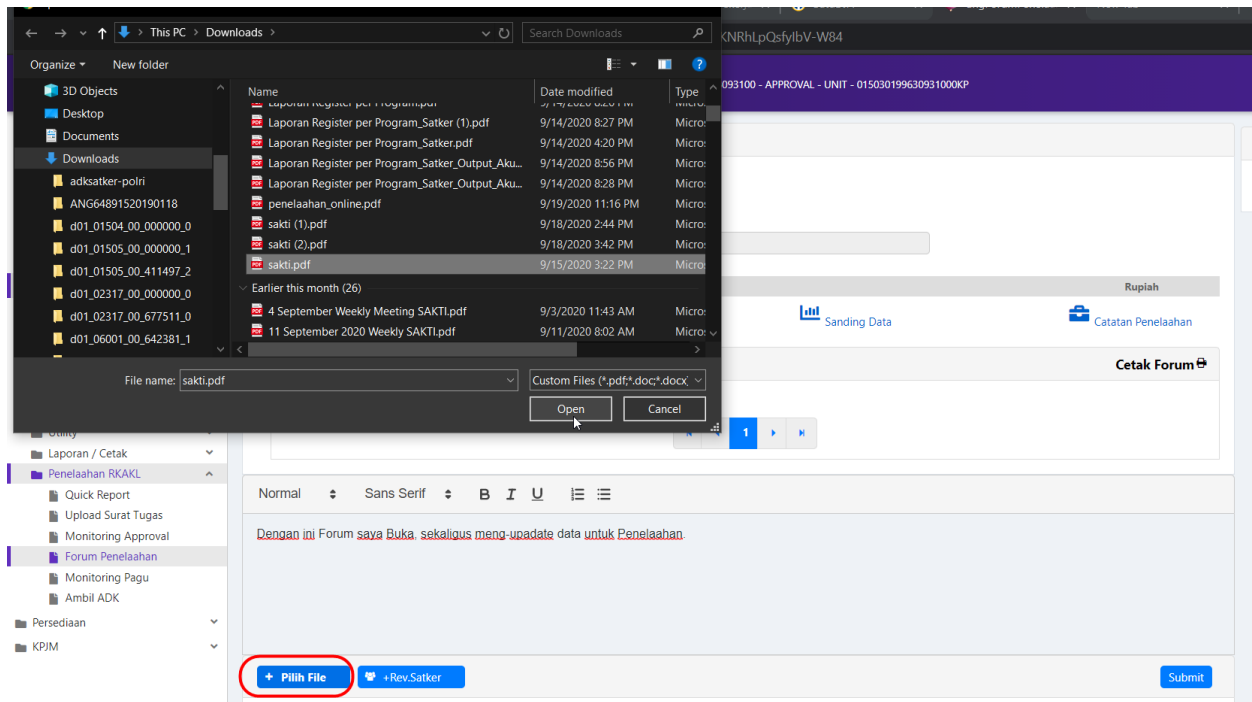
This PC > Downloads >
Search Downloads
KNRhLpQsfylbV-W84
Organize ▾ New folder
3D Objects
Desktop
Documents
Downloads
adksatker-polri
ANG64891520190118
d01_01504_00_000000_0
d01_01505_00_000000_1
d01_01505_00_411497_2
d01_02317_00_000000_0
d01_02317_00_677511_0
d01_06001_00_642381_1

| Name | Date modified | Type |
|---|---|---|
| Laporan Register per Program.pdf | 9/14/2020 8:20 PM | Micro |
| Laporan Register per Program_Satker (1).pdf | 9/14/2020 8:27 PM | Micro |
| Laporan Register per Program_Satker.pdf | 9/14/2020 4:20 PM | Micro |
| Laporan Register per Program_Satker_Output_Aku... | 9/14/2020 8:56 PM | Micro |
| Laporan Register per Program_Satker_Output_Aku... | 9/14/2020 8:28 PM | Micro |
| penelaahan_online.pdf | 9/19/2020 11:16 PM | Micro |
| sakti (1).pdf | 9/18/2020 2:44 PM | Micro |
| sakti (2).pdf | 9/18/2020 3:42 PM | Micro |
| sakti.pdf | 9/15/2020 3:22 PM | Micro |
| Earlier this month (26) | | |
| 4 September Weekly Meeting SAKTI.pdf | 9/3/2020 11:43 AM | Micro |
| 11 September 2020 Weekly SAKTI.pdf | 9/11/2020 8:02 AM | Micro |

File name: sakti.pdf
Custom Files (*.pdf;*.doc;*.docx)
Open
Cancel

093100 - APPROVAL - UNIT - 015030199630931000KP
Rupiah
Sanding Data
Catatan Penelaahan
Cetak Forum
1
Utility
Laporan / Cetak
Penelaahan RKAKL
Quick Report
Upload Surat Tugas
Monitoring Approval
Forum Penelaahan
Monitoring Pagu
Ambil ADK
Persediaan
KPJM
Normal Sans Serif B I U
Dengan ini Forum saya Buka, sekaligus meng-upadate data untuk Penelaahan.
+ Pilih File
+Rev.Satker
Submit